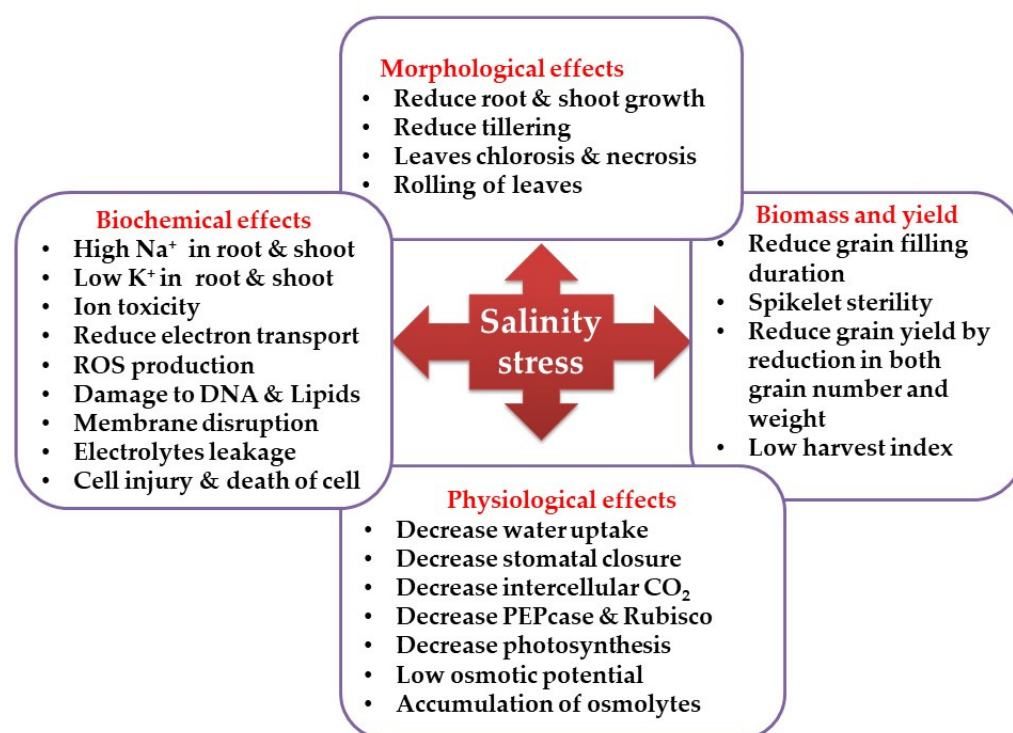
Morphological effects
• Reduce root & shoot growth
• Reduce tillering
• Leaves chlorosis & necrosis
• Rolling of leaves

Biochemical effects
• High $Na^+$ in root & shoot
• Low $K^+$ in root & shoot
• Ion toxicity
• Reduce electron transport
• ROS production
• Damage to DNA & Lipids
• Membrane disruption
• Electrolytes leakage
• Cell injury & death of cell

Salinity stress

Biomass and yield
• Reduce grain filling duration
• Spikelet sterility
• Reduce grain yield by reduction in both grain number and weight
• Low harvest index

Physiological effects
• Decrease water uptake
• Decrease stomatal closure
• Decrease intercellular $CO_2$
• Decrease PEPcase & Rubisco
• Decrease photosynthesis
• Low osmotic potential
• Accumulation of osmolytes